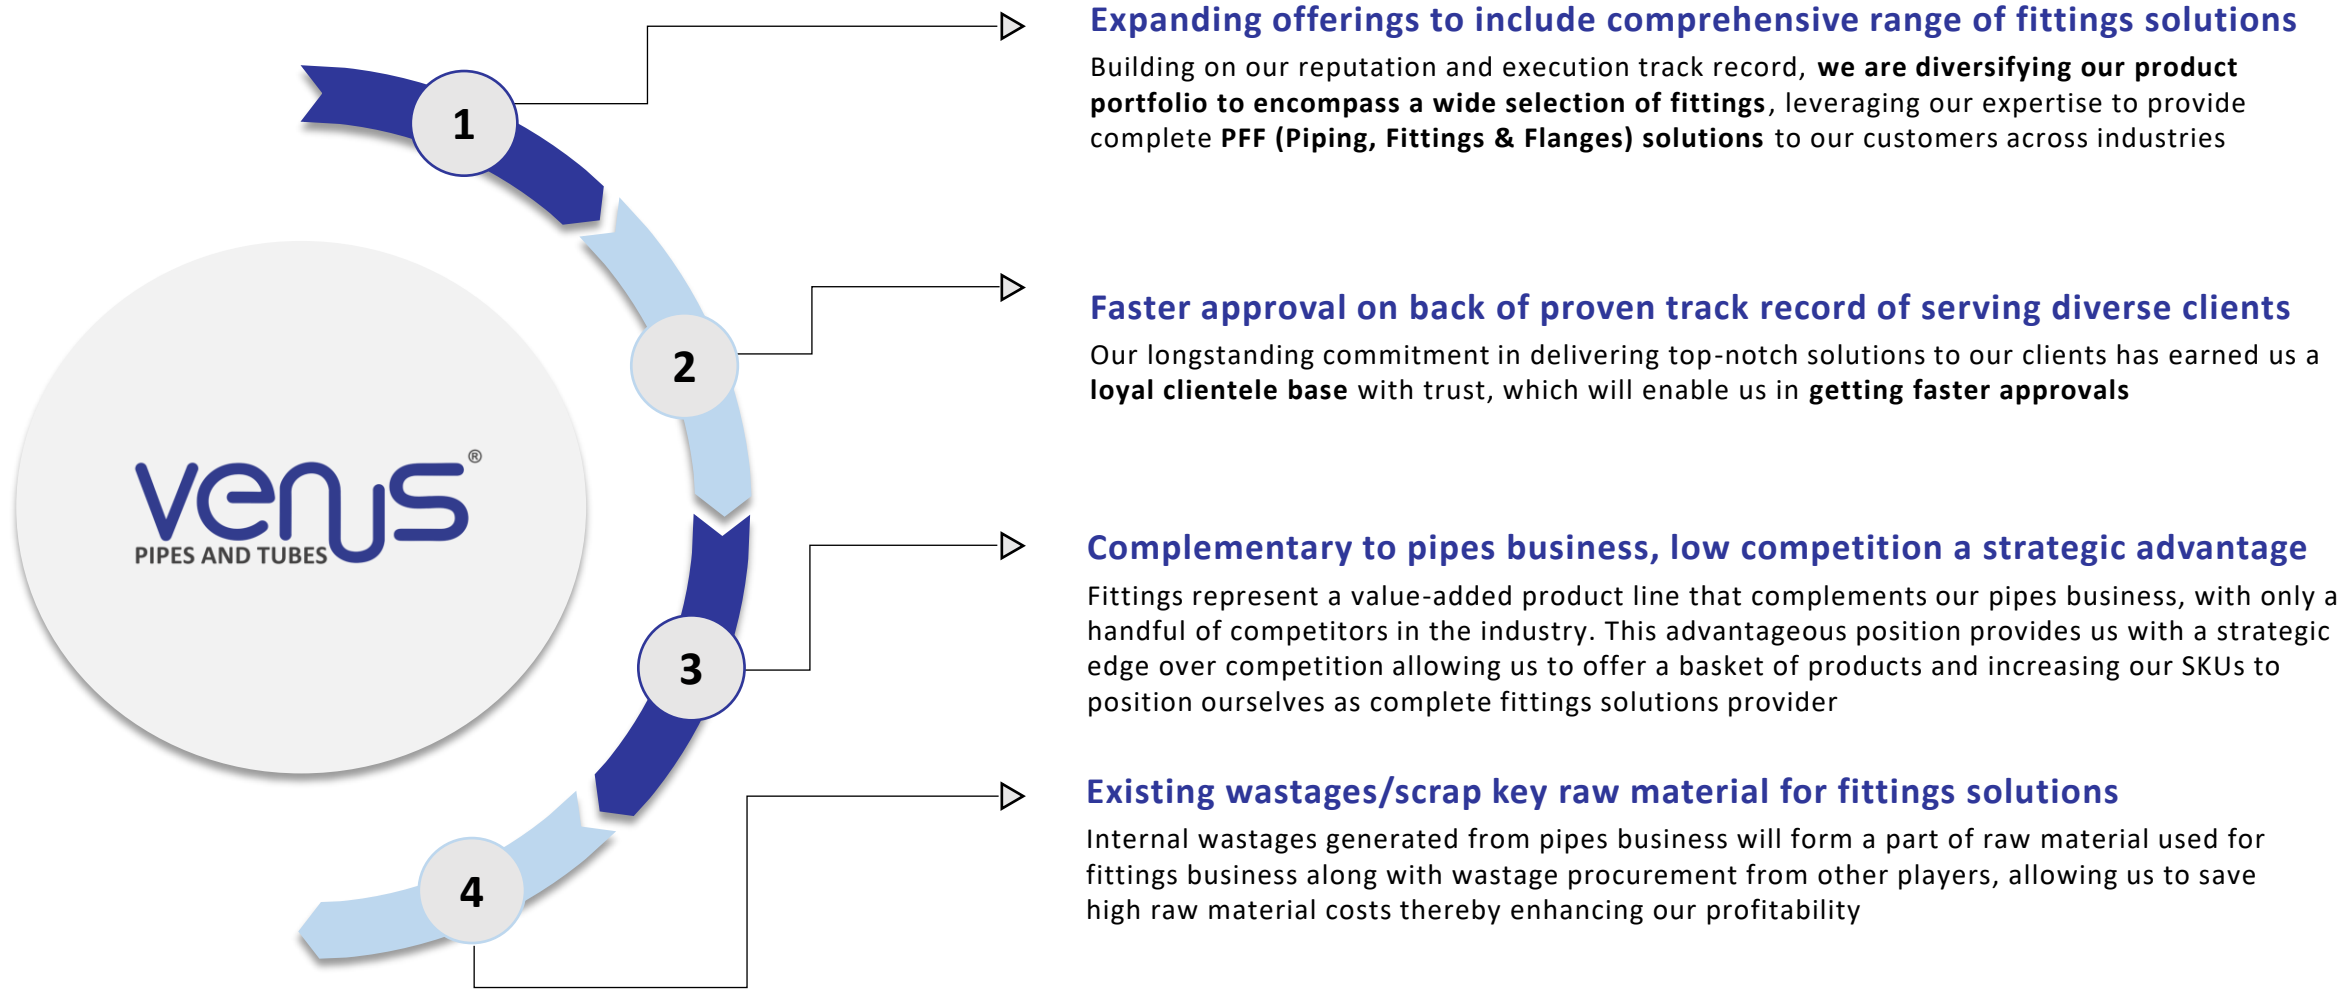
venus®
PIPES AND TUBES

1

2

3

4

Expanding offerings to include comprehensive range of fittings solutions

Building on our reputation and execution track record, we are diversifying our product portfolio to encompass a wide selection of fittings, leveraging our expertise to provide complete PFF (Piping, Fittings & Flanges) solutions to our customers across industries

Faster approval on back of proven track record of serving diverse clients

Our longstanding commitment in delivering top-notch solutions to our clients has earned us a loyal clientele base with trust, which will enable us in getting faster approvals

Complementary to pipes business, low competition a strategic advantage

Fittings represent a value-added product line that complements our pipes business, with only a handful of competitors in the industry. This advantageous position provides us with a strategic edge over competition allowing us to offer a basket of products and increasing our SKUs to position ourselves as complete fittings solutions provider

Existing wastages/scrap key raw material for fittings solutions

Internal wastages generated from pipes business will form a part of raw material used for fittings business along with wastage procurement from other players, allowing us to save high raw material costs thereby enhancing our profitability